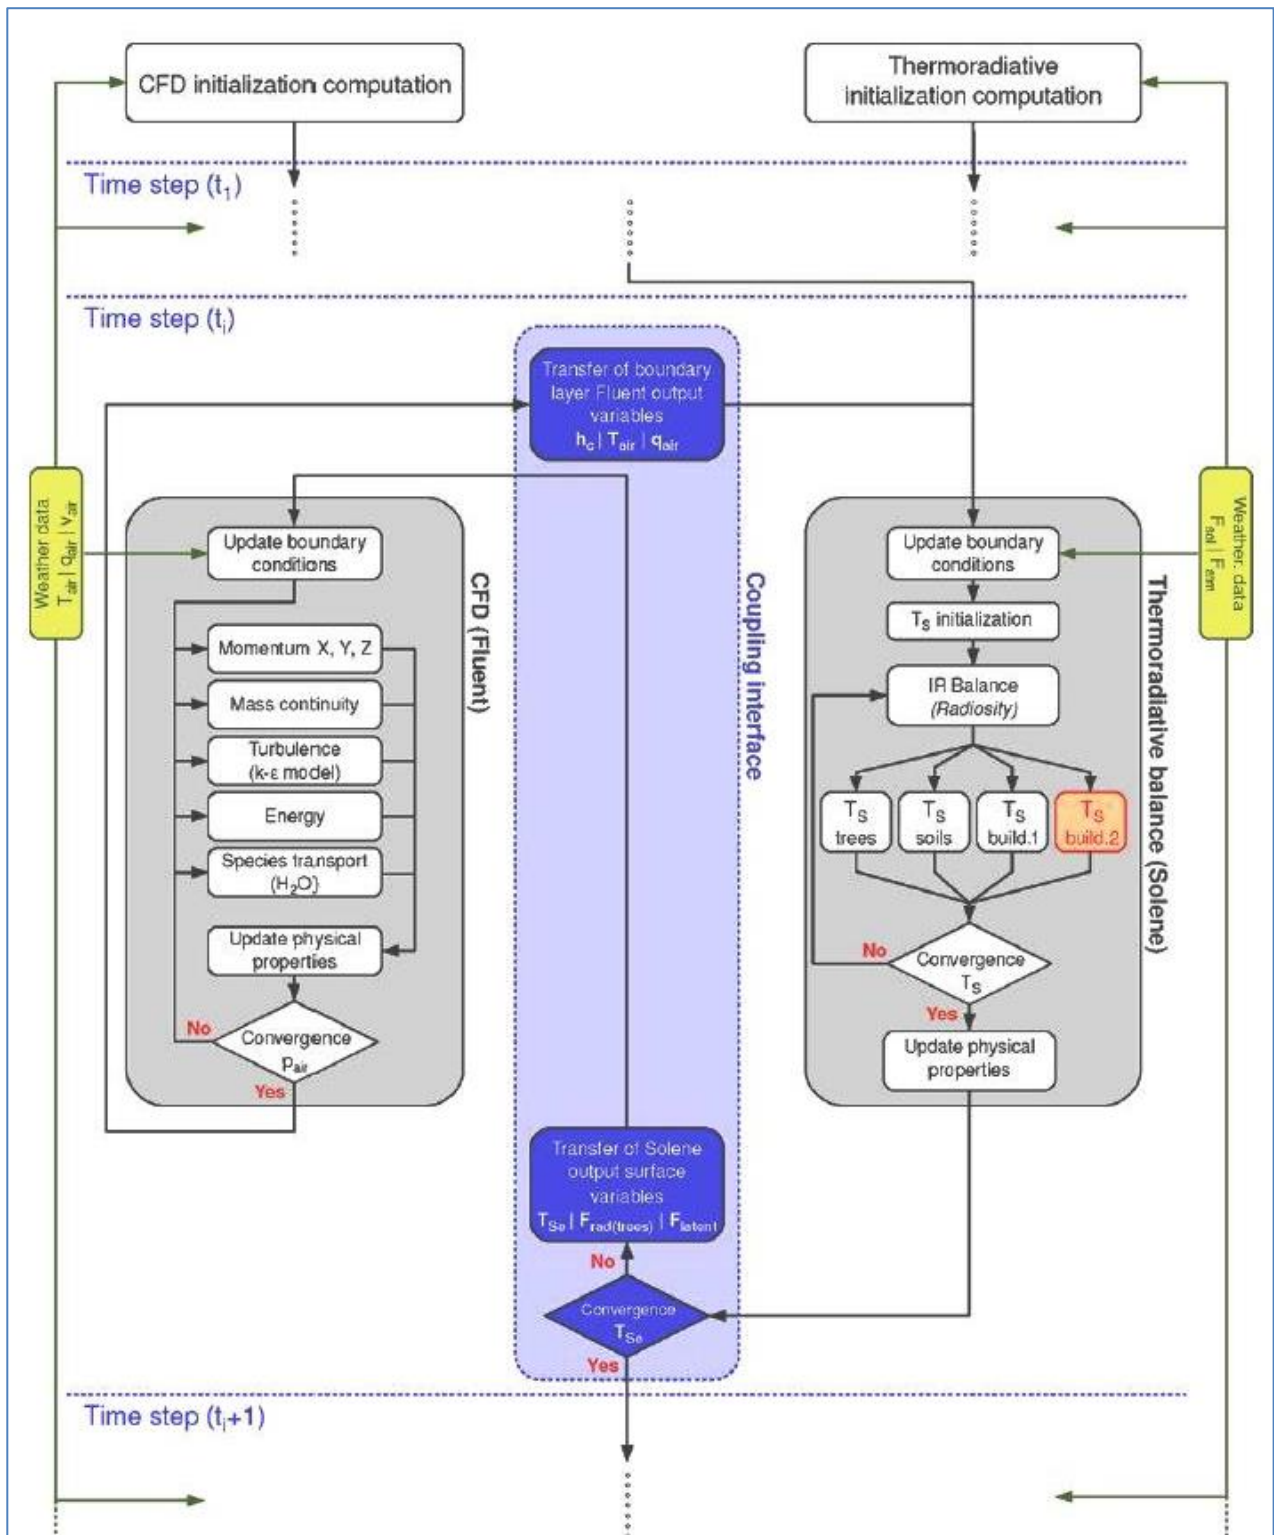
CFD initialization computation

Thermoradiative initialization computation

Time step ($t_1$)

Time step ($t_i$)

Transfer of boundary layer Fluent output variables
$h_c$ | $T_{air}$ | $q_{air}$

Weather data
$T_{air}$ | $q_{air}$ | $v_{air}$

Update boundary conditions

Momentum X, Y, Z

Mass continuity

Turbulence (k-ε model)

Energy

Species transport ($H_2O$)

Update physical properties

No

Convergence $p_{air}$

Yes

CFD (Fluent)

Coupling interface

Update boundary conditions

$T_S$ initialization

IR Balance (Radiosity)

$T_S$ trees

$T_S$ soils

$T_S$ build.1

$T_S$ build.2

No

Convergence $T_S$

Yes

Update physical properties

Thermoradiative balance (Solene)

Weather data
$F_{sol}$ | $F_{atm}$

Transfer of Solene output surface variables
$T_{Se}$ | $F_{rad(trees)}$ | $F_{latent}$

No

Convergence $T_{Se}$

Yes

Time step ($t_i$+1)